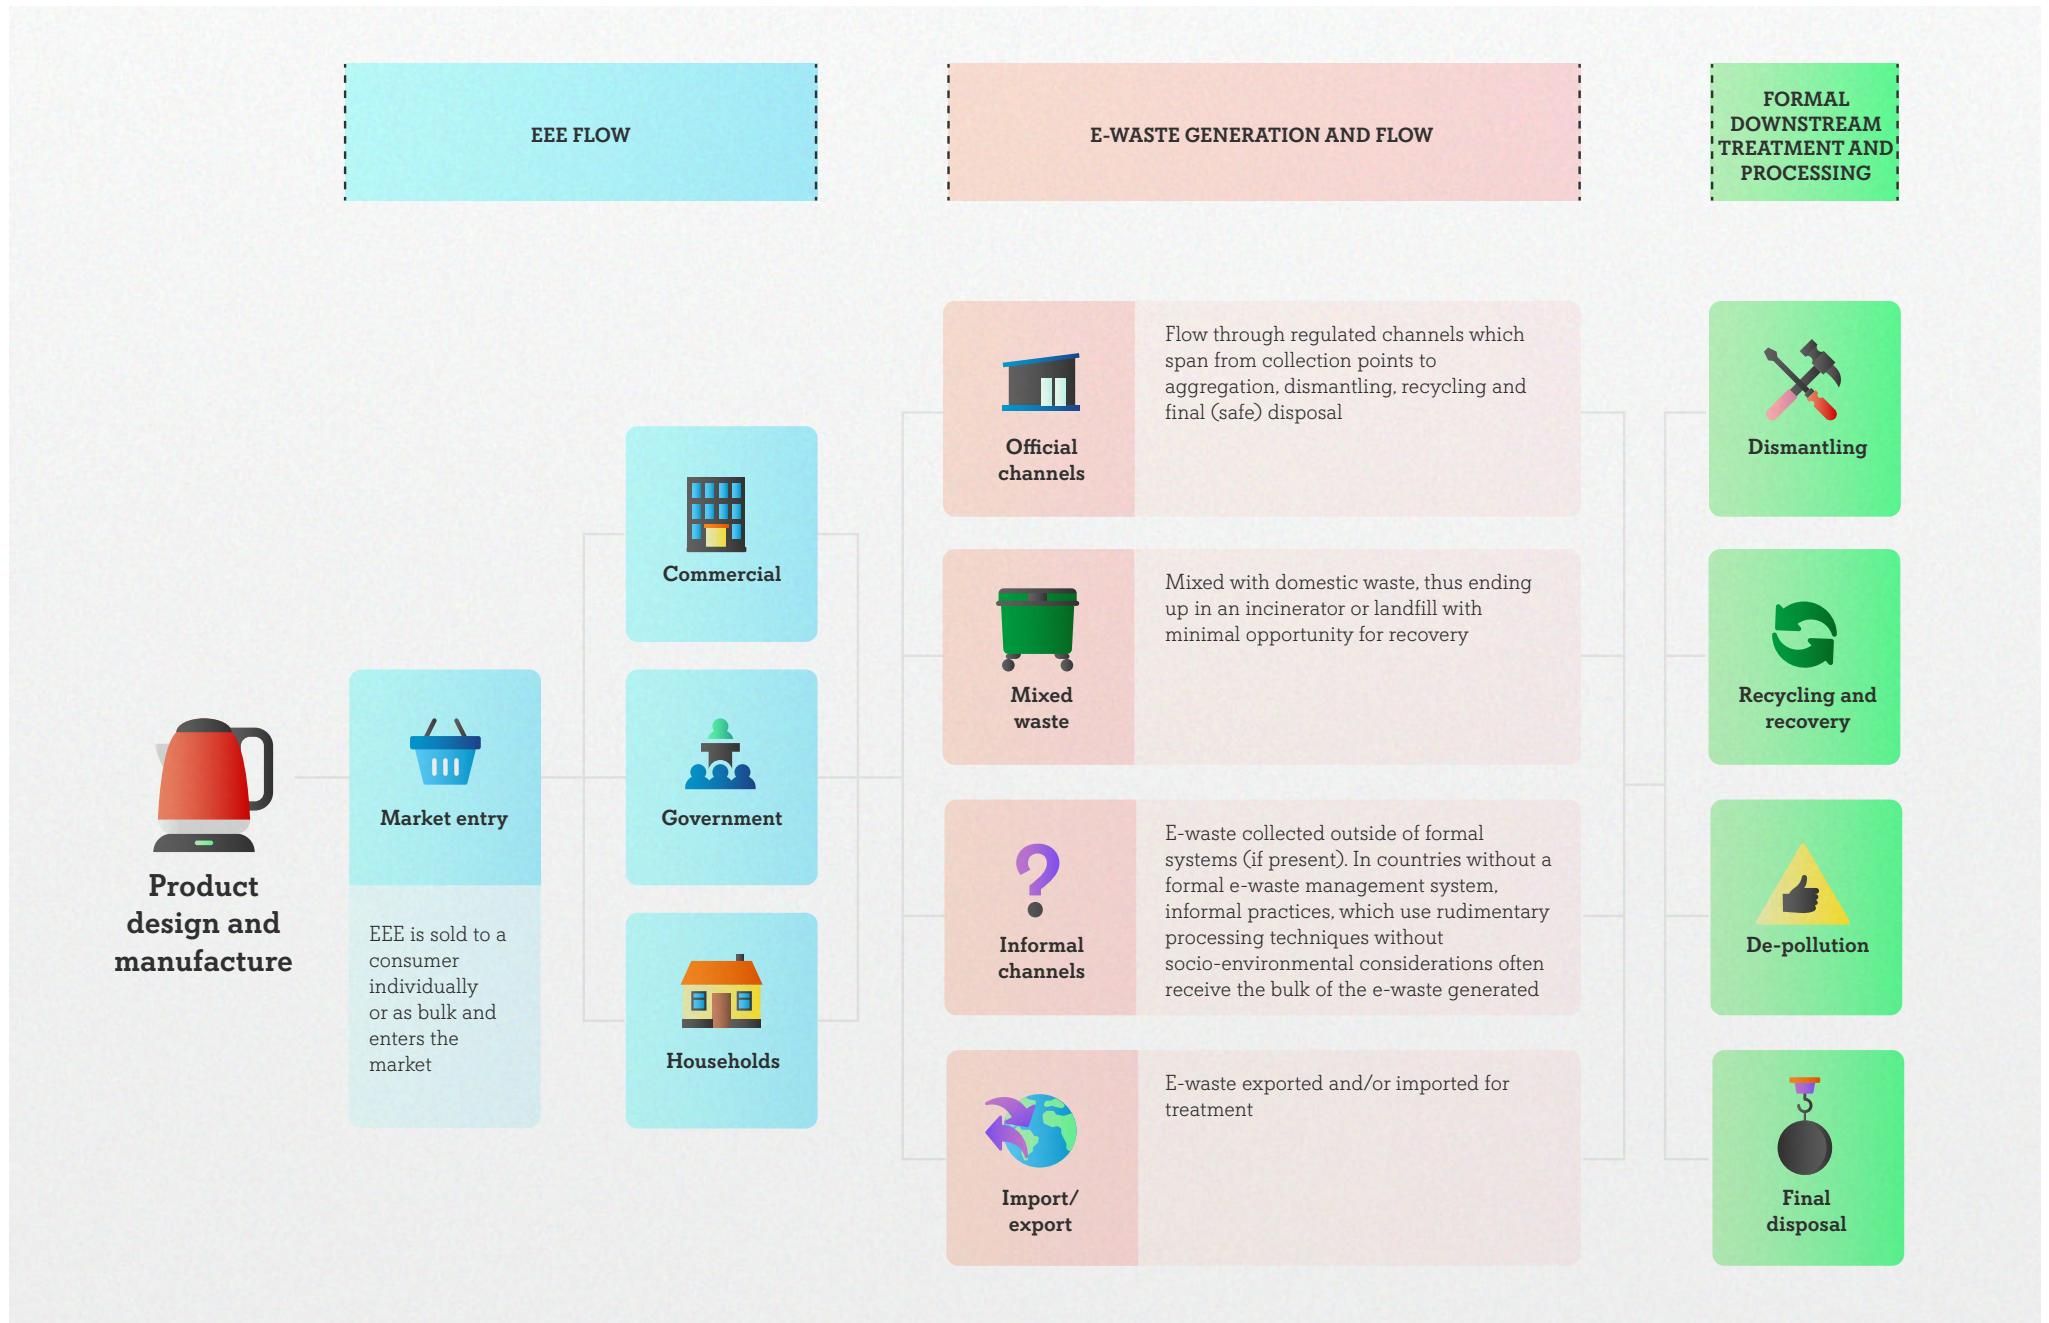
EEE FLOW

E-WASTE GENERATION AND FLOW

FORMAL DOWNSTREAM TREATMENT AND PROCESSING

Product design and manufacture

Market entry

EEE is sold to a consumer individually or as bulk and enters the market

Commercial

Government

Households

Official channels

Flow through regulated channels which span from collection points to aggregation, dismantling, recycling and final (safe) disposal

Mixed waste

Mixed with domestic waste, thus ending up in an incinerator or landfill with minimal opportunity for recovery

Informal channels

E-waste collected outside of formal systems (if present). In countries without a formal e-waste management system, informal practices, which use rudimentary processing techniques without socio-environmental considerations often receive the bulk of the e-waste generated

Import/ export

E-waste exported and/or imported for treatment

Dismantling

Recycling and recovery

De-pollution

Final disposal